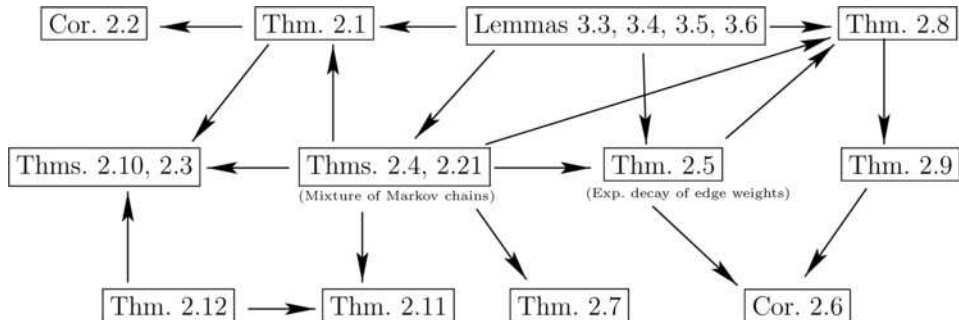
Cor. 2.2

Thm. 2.1

Lemmas 3.3, 3.4, 3.5, 3.6

Thm. 2.8

Thms. 2.10, 2.3

Thms. 2.4, 2.21
(Mixture of Markov chains)

Thm. 2.5
(Exp. decay of edge weights)

Thm. 2.9

Thm. 2.12

Thm. 2.11

Thm. 2.7

Cor. 2.6